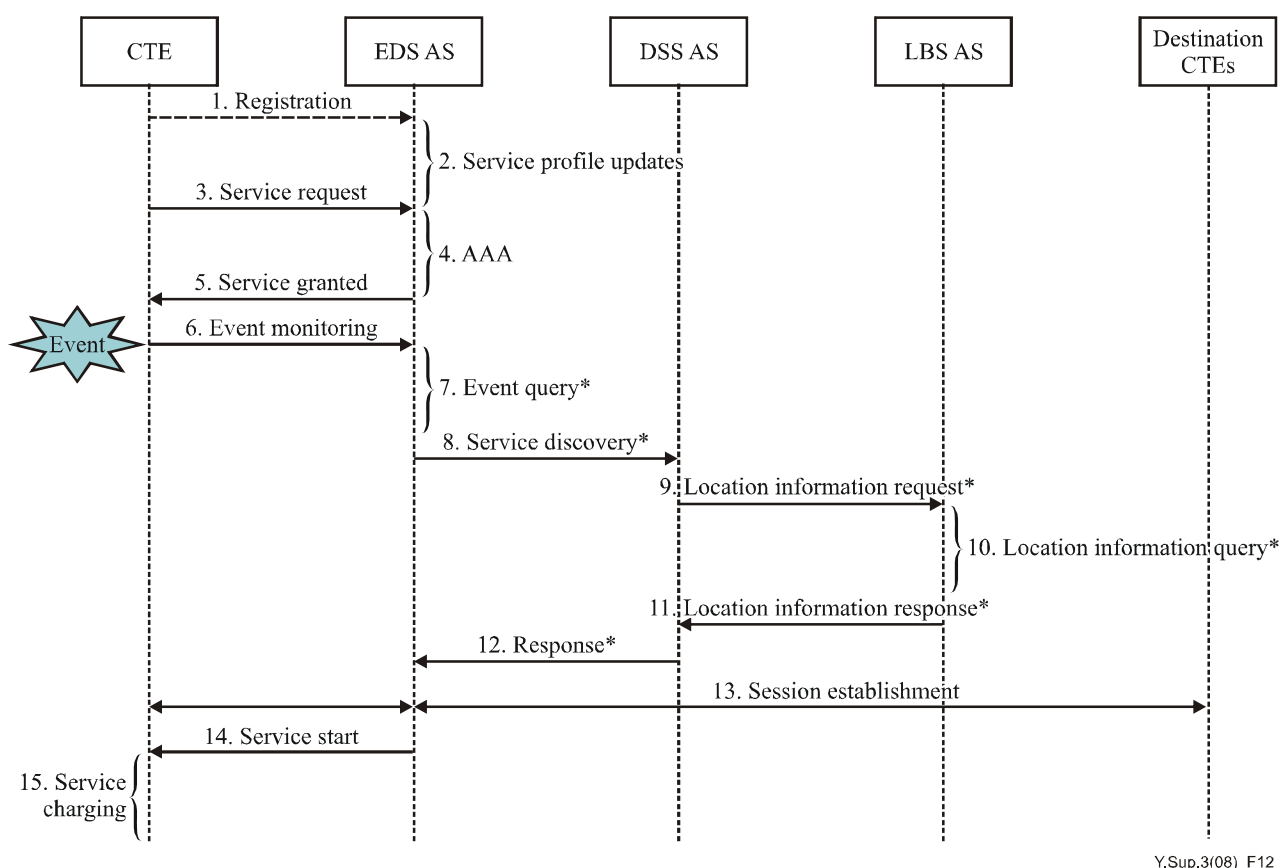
CTE

EDS AS

DSS AS

LBS AS

Destination CTEs

1. Registration

2. Service profile updates

3. Service request

4. AAA

5. Service granted

Event

6. Event monitoring

7. Event query*

8. Service discovery*

9. Location information request*

10. Location information query*

11. Location information response*

12. Response*

13. Session establishment

14. Service start

15. Service charging

Y.Sup.3(08)_F12